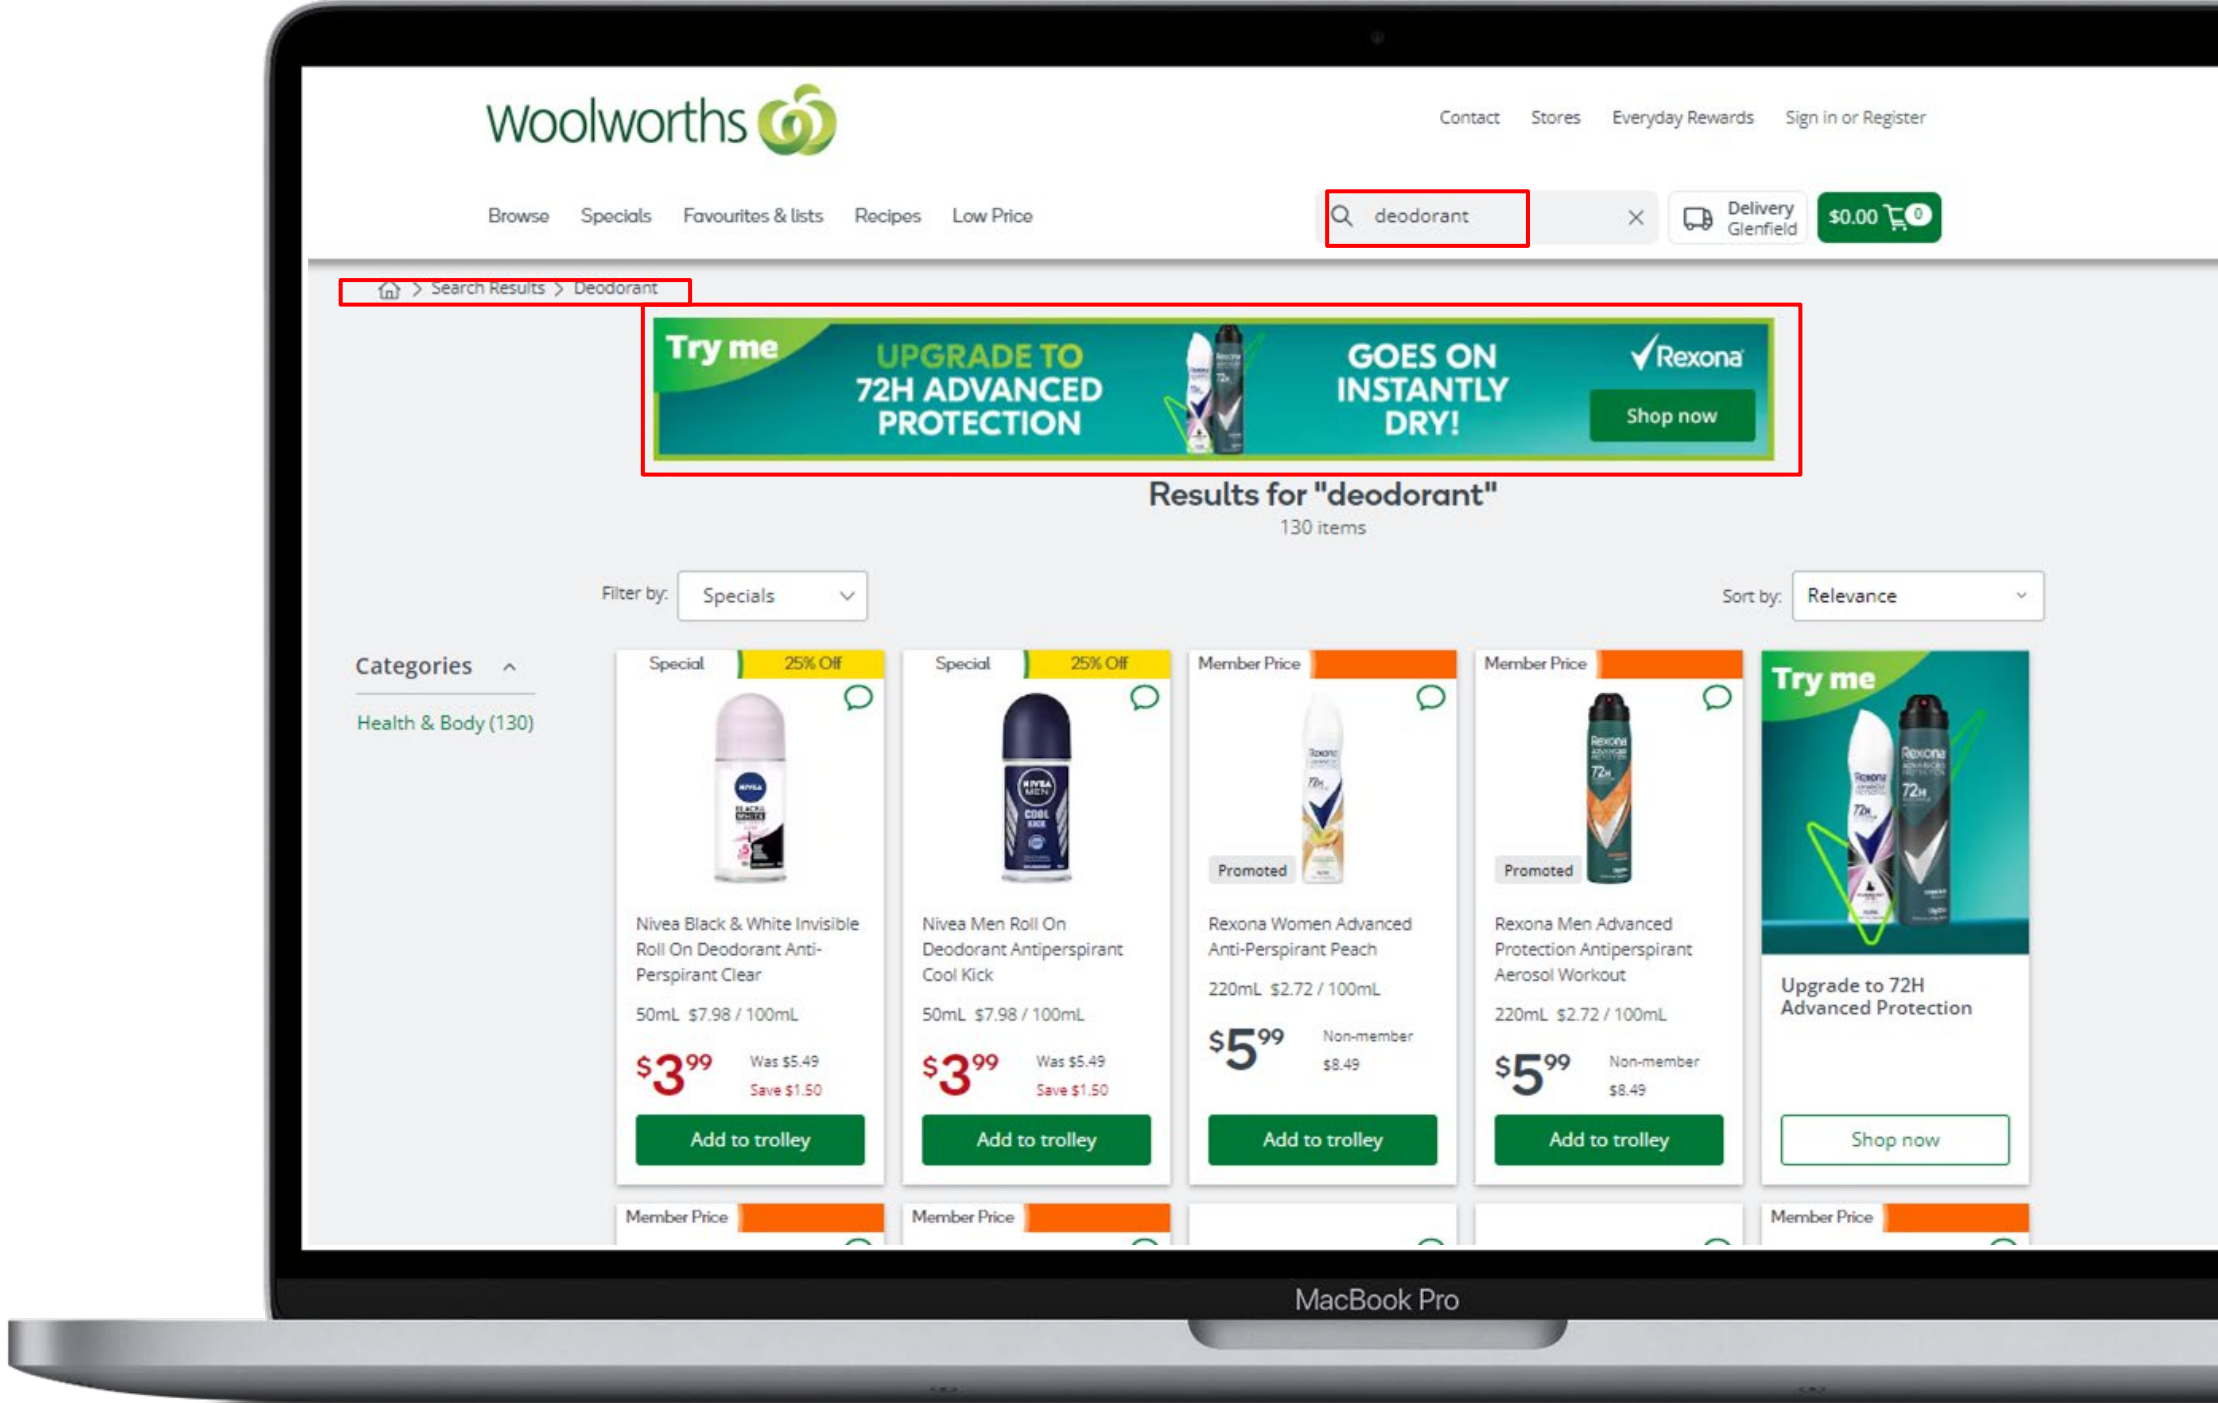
Woolworths

Contact Stores Everyday Rewards Sign in or Register

Browse Specials Favourites & lists Recipes Low Price

deodorant

Delivery Glenfield

$0.00 0

> Search Results > Deodorant

Try me
UPGRADE TO 72H ADVANCED PROTECTION
GOES ON INSTANTLY DRY!
Rexona
Shop now

Results for "deodorant"
130 items

Filter by: Specials

Sort by: Relevance

Categories

Health & Body (130)

Special 25% Off
Nivea Black & White Invisible Roll On Deodorant Anti-Perspirant Clear
50mL $7.98 / 100mL
$3^{99}$ Was $5.49 Save $1.50
Add to trolley

Special 25% Off
Nivea Men Roll On Deodorant Antiperspirant Cool Kick
50mL $7.98 / 100mL
$3^{99}$ Was $5.49 Save $1.50
Add to trolley

Member Price
Promoted
Rexona Women Advanced Anti-Perspirant Peach
220mL $2.72 / 100mL
$5^{99}$ Non-member $8.49
Add to trolley

Member Price
Promoted
Rexona Men Advanced Protection Antiperspirant Aerosol Workout
220mL $2.72 / 100mL
$5^{99}$ Non-member $8.49
Add to trolley

Try me
Upgrade to 72H Advanced Protection
Shop now

Member Price
Member Price
Member Price

MacBook Pro